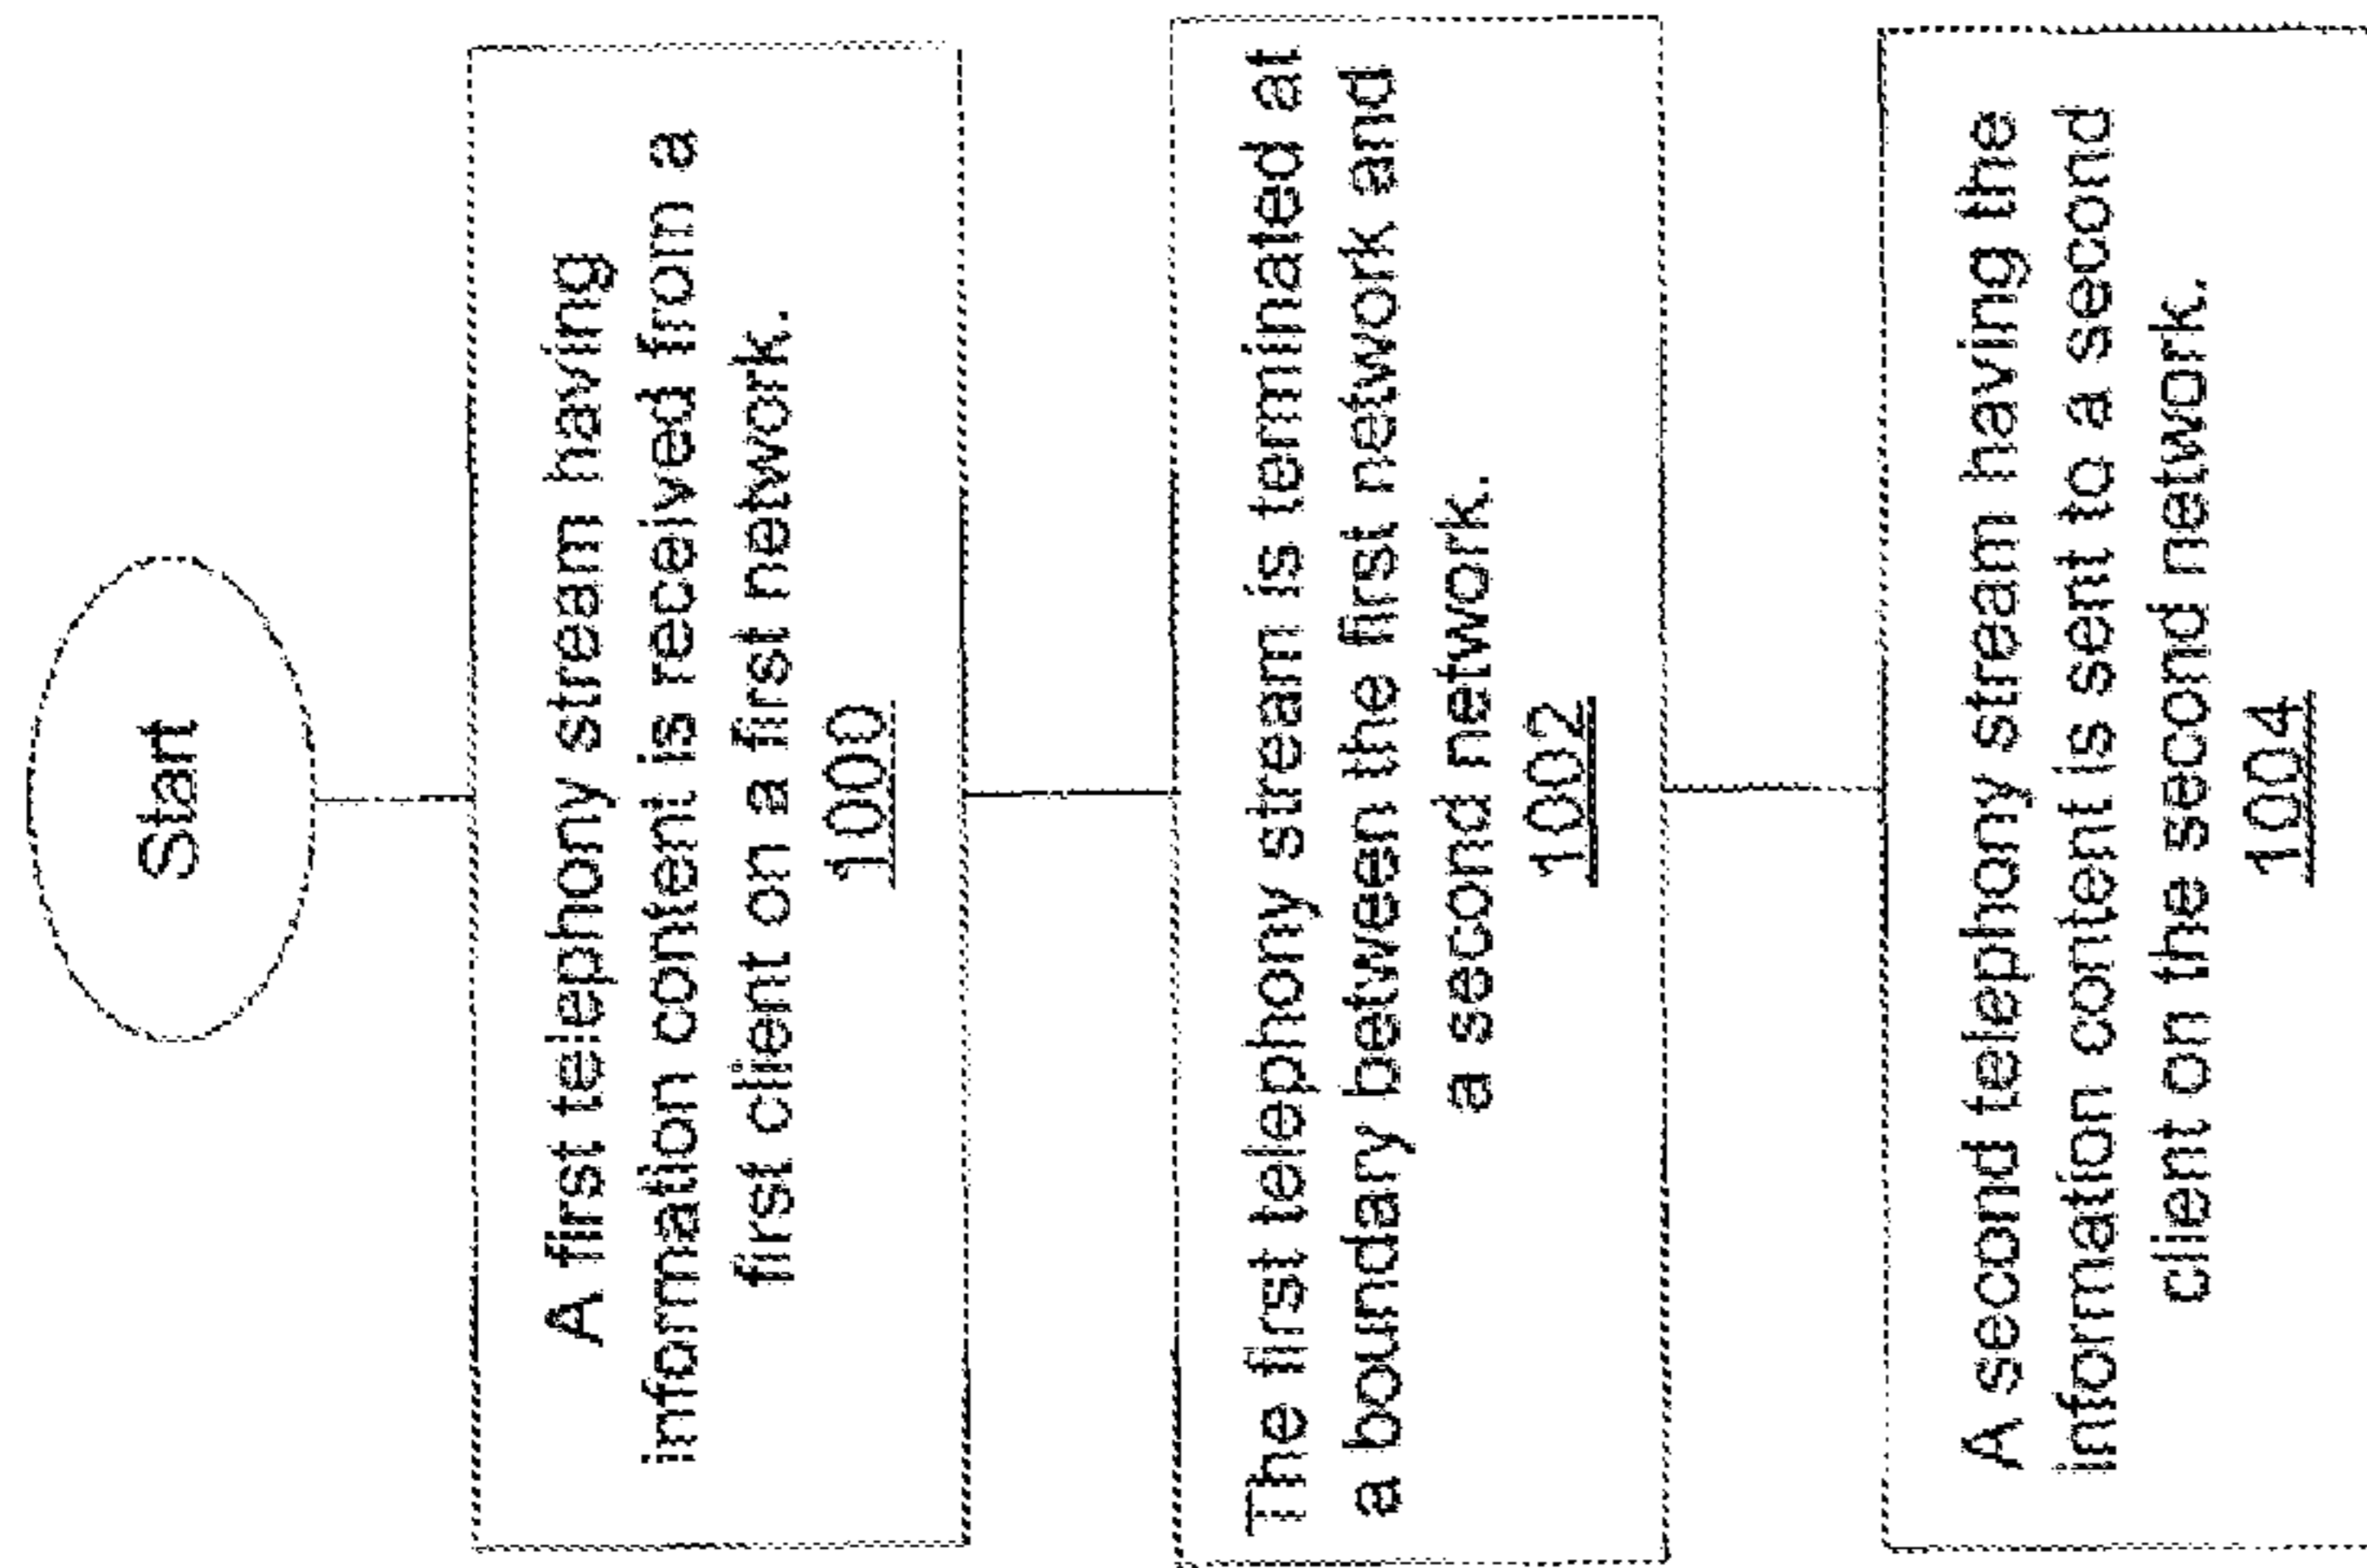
Start

A first telephony stream having information content is received from a first client on a first network.
1000

The first telephony stream is terminated at a boundary between the first network and a second network.
1002

A second telephony stream having the information content is sent to a second client on the second network.
1004